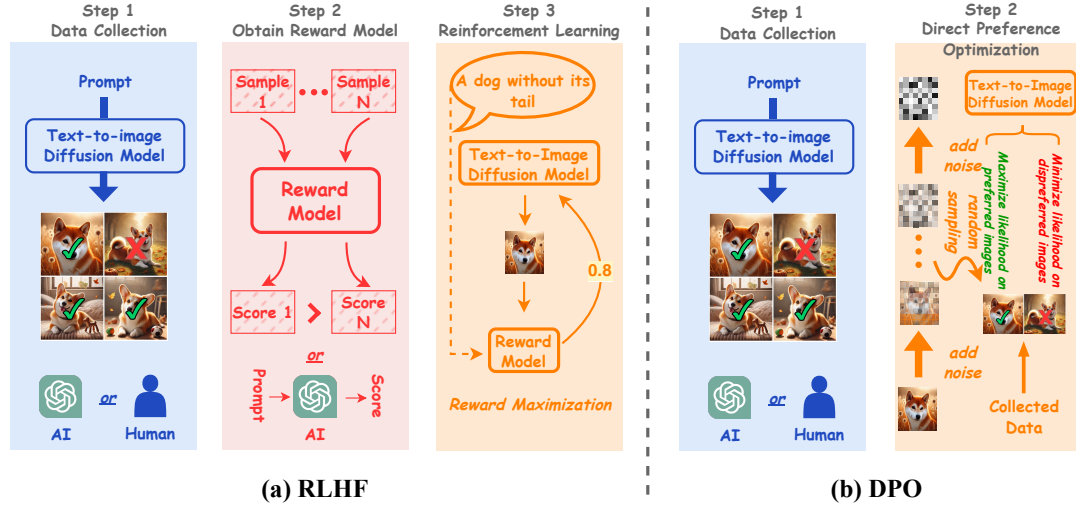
Step 1
Data Collection

Prompt

Text-to-image Diffusion Model

AI or Human

Step 2
Obtain Reward Model

Sample 1 ••• Sample N

Reward Model

Score 1 > Score N

or

Prompt → AI → Score

Step 3
Reinforcement Learning

A dog without its tail

Text-to-Image Diffusion Model

0.8

Reward Model

Reward Maximization

(a) RLHF

Step 1
Data Collection

Prompt

Text-to-image Diffusion Model

AI or Human

Step 2
Direct Preference Optimization

Text-to-Image Diffusion Model

add noise

random sampling

add noise

Maximize likelihood on preferred images

Minimize likelihood on dispreferred images

Collected Data

(b) DPO